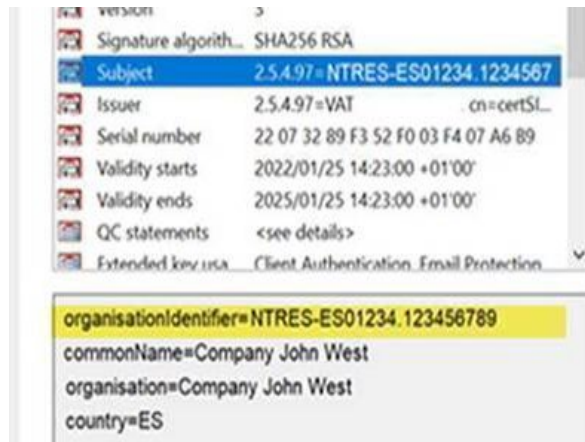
| | |
|---|---|
| Version | 3 |
| Signature algorith... | SHA256 RSA |
| Subject | 2.5.4.97=NTRES-ES01234.1234567 |
| Issuer | 2.5.4.97=VAT cn=certSI... |
| Serial number | 22 07 32 89 F3 52 F0 03 F4 07 A6 B9 |
| Validity starts | 2022/01/25 14:23:00 +01'00' |
| Validity ends | 2025/01/25 14:23:00 +01'00' |
| QC statements | <see details> |
| Extended key usa... | Client Authentication, Email Protection |

organisationIdentifier=NTRES-ES01234.123456789
commonName=Company John West
organisation=Company John West
country=ES